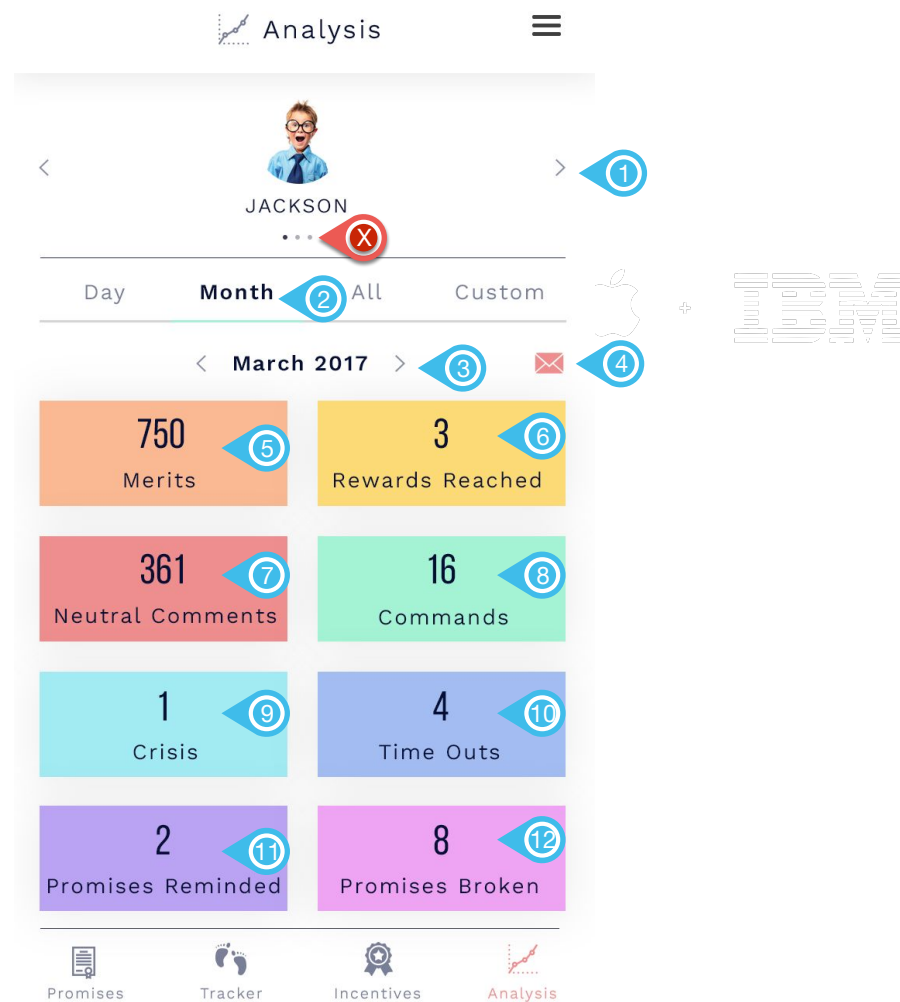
Analysis

JACKSON

1

X

Day Month 2 All Custom

IBM

March 2017 3 4

750 5
Merits

3 6
Rewards Reached

361 7
Neutral Comments

16 8
Commands

1 9
Crisis

4 10
Time Outs

2 11
Promises Reminded

8 12
Promises Broken

Promises Tracker Incentives Analysis